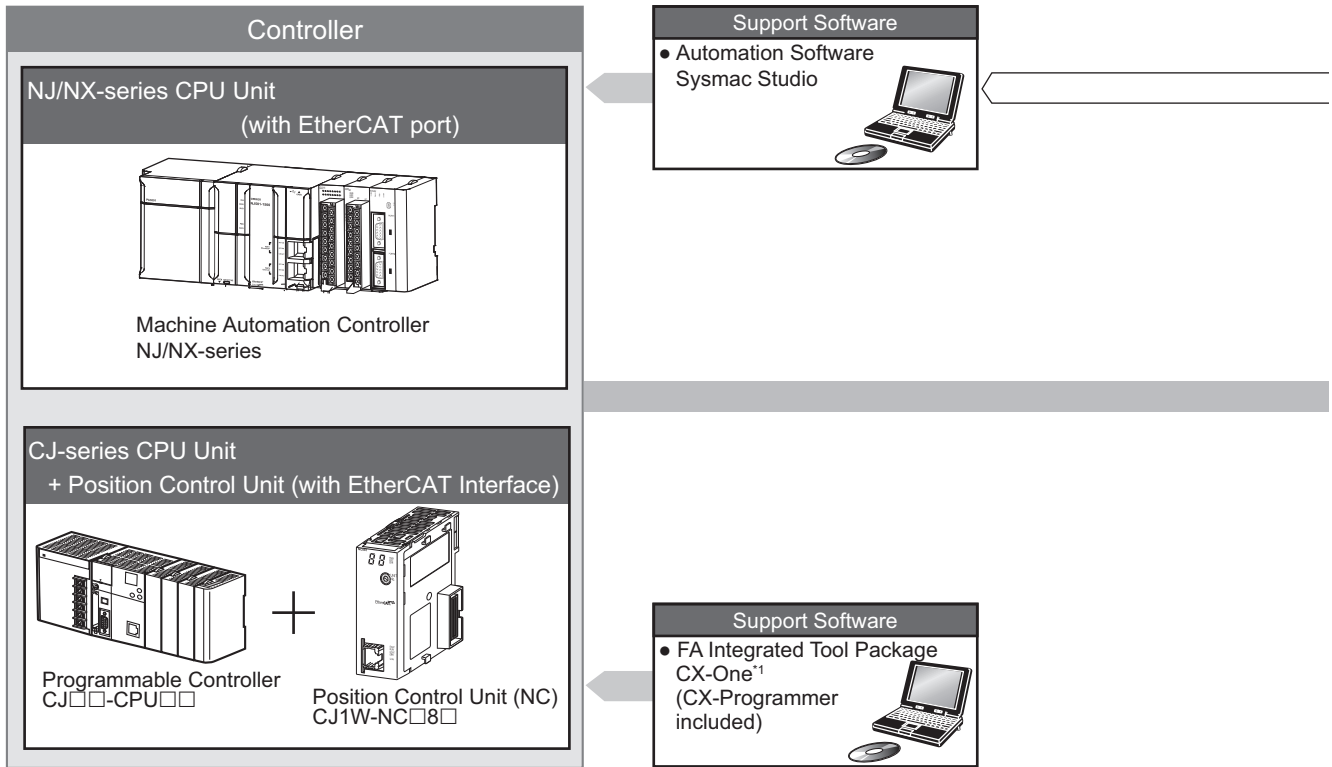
Controller

NJ/NX-series CPU Unit
(with EtherCAT port)

Machine Automation Controller
NJ/NX-series

Support Software
● Automation Software
Sysmac Studio

CJ-series CPU Unit
+ Position Control Unit (with EtherCAT Interface)

Programmable Controller
CJ□□-CPU□□

Position Control Unit (NC)
CJ1W-NC□8□

Support Software
● FA Integrated Tool Package
CX-One$^{*1}$
(CX-Programmer
included)